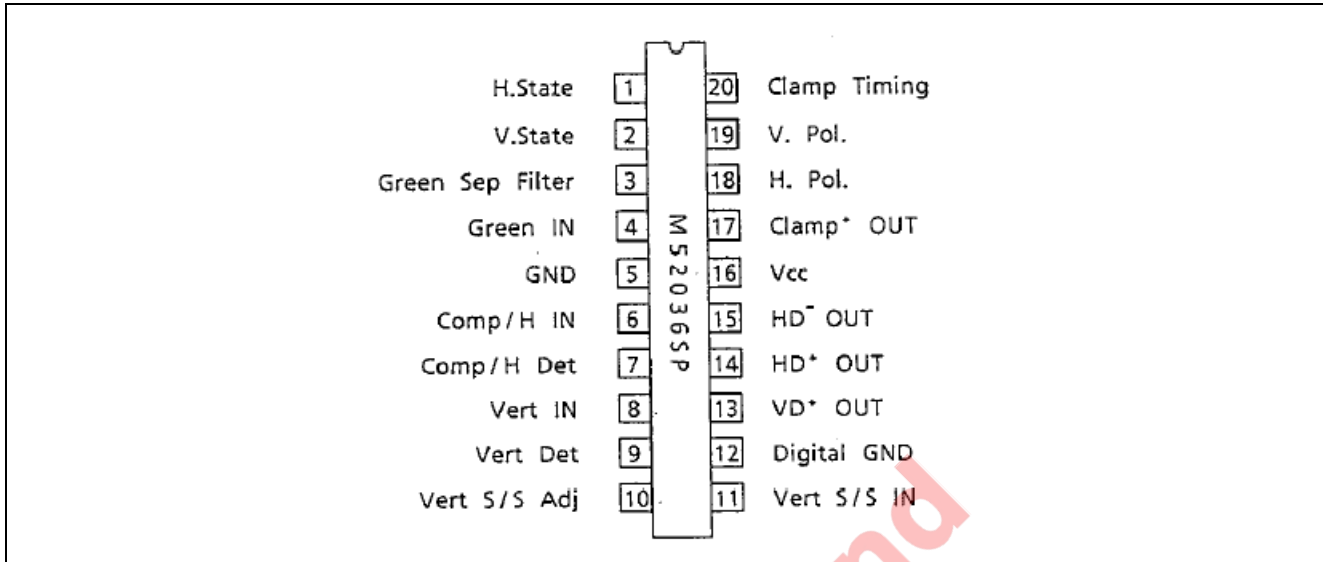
H.State 1
V.State 2
Green Sep Filter 3
Green IN 4
GND 5
Comp / H IN 6
Comp / H Det 7
Vert IN 8
Vert Det 9
Vert S/S Adj 10

M52036SP

20 Clamp Timing
19 V. Pol.
18 H. Pol.
17 Clamp$^+$ OUT
16 Vcc
15 HD$^-$ OUT
14 HD$^+$ OUT
13 VD$^+$ OUT
12 Digital GND
11 Vert S/S IN